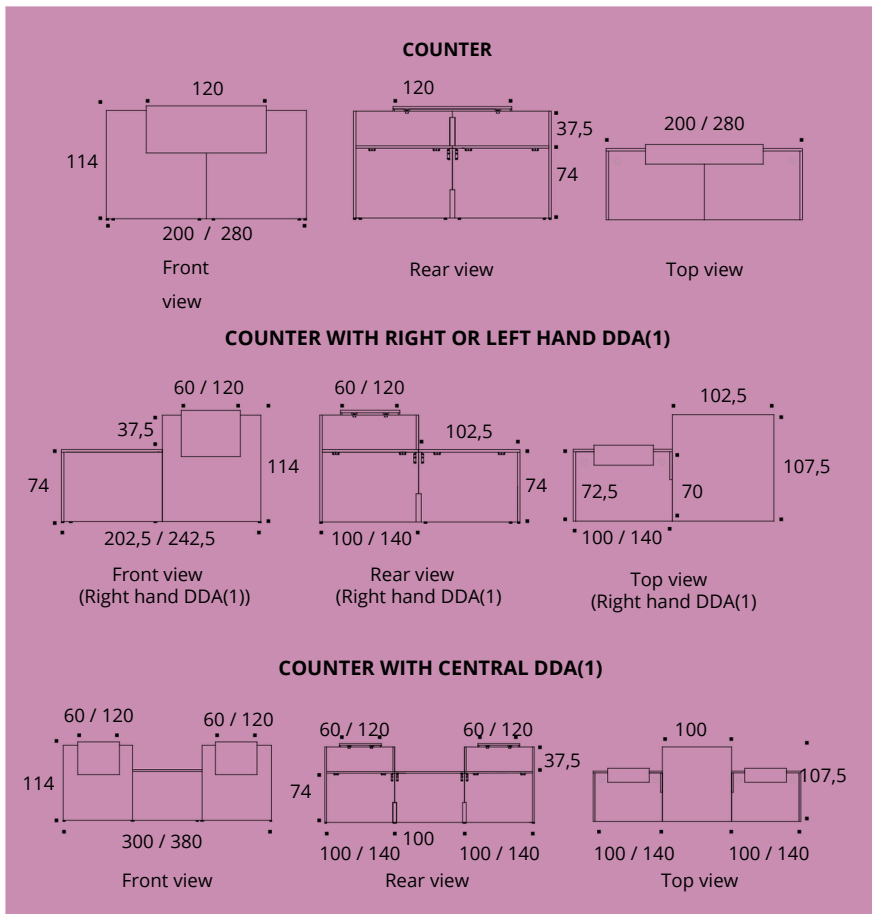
COUNTER

120
114
200 / 280
Front view

120
37,5
74
Rear view

200 / 280
Top view

COUNTER WITH RIGHT OR LEFT HAND DDA(1)

60 / 120
37,5
74
114
202,5 / 242,5
Front view
(Right hand DDA(1))

60 / 120
102,5
74
100 / 140
Rear view
(Right hand DDA(1)

102,5
107,5
72,5
70
100 / 140
Top view
(Right hand DDA(1)

COUNTER WITH CENTRAL DDA(1)

60 / 120
60 / 120
114
300 / 380
Front view

60 / 120
60 / 120
37,5
74
100 / 140
100
100 / 140
Rear view

100
107,5
100 / 140
100 / 140
Top view